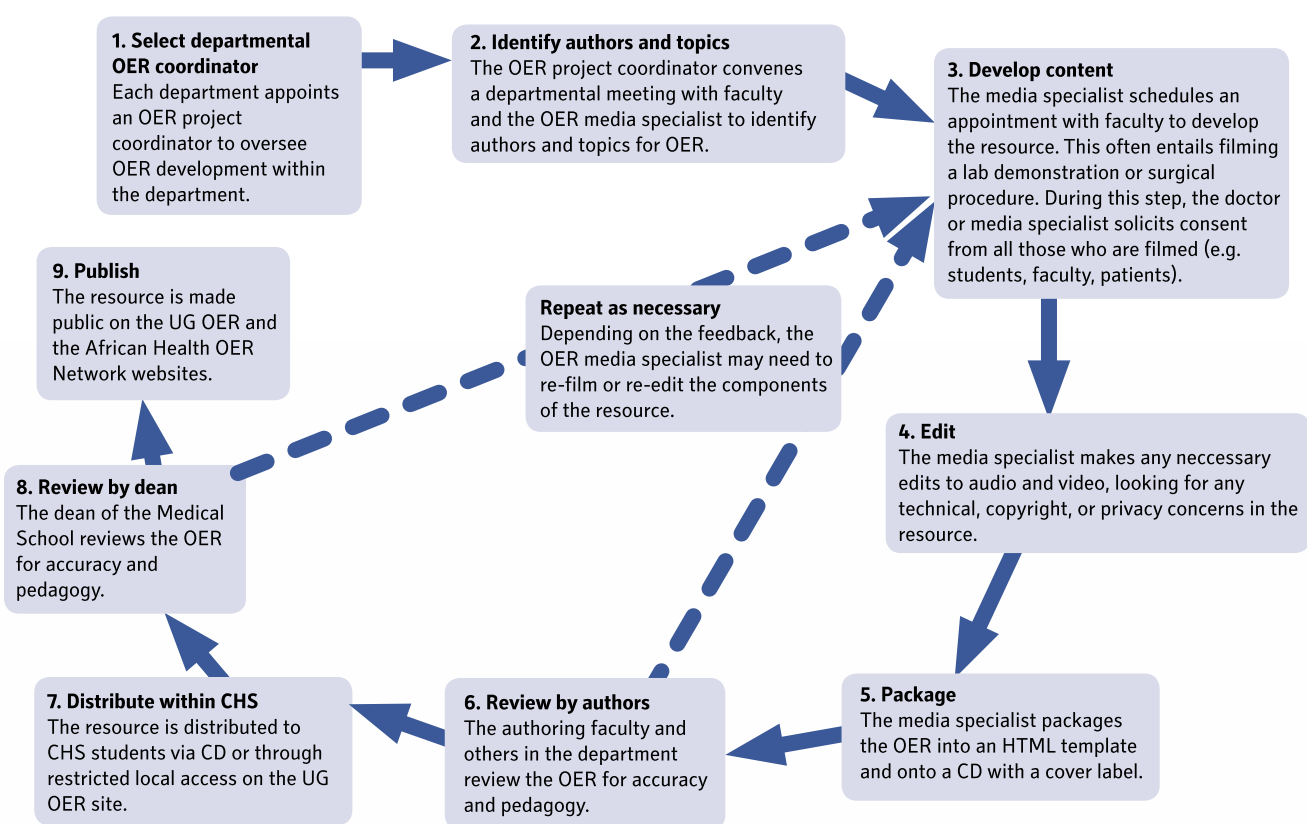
**1. Select departmental OER coordinator**
Each department appoints an OER project coordinator to oversee OER development within the department.

**2. Identify authors and topics**
The OER project coordinator convenes a departmental meeting with faculty and the OER media specialist to identify authors and topics for OER.

**3. Develop content**
The media specialist schedules an appointment with faculty to develop the resource. This often entails filming a lab demonstration or surgical procedure. During this step, the doctor or media specialist solicits consent from all those who are filmed (e.g. students, faculty, patients).

**4. Edit**
The media specialist makes any neccessary edits to audio and video, looking for any technical, copyright, or privacy concerns in the resource.

**5. Package**
The media specialist packages the OER into an HTML template and onto a CD with a cover label.

**6. Review by authors**
The authoring faculty and others in the department review the OER for accuracy and pedagogy.

**7. Distribute within CHS**
The resource is distributed to CHS students via CD or through restricted local access on the UG OER site.

**8. Review by dean**
The dean of the Medical School reviews the OER for accuracy and pedagogy.

**9. Publish**
The resource is made public on the UG OER and the African Health OER Network websites.

**Repeat as necessary**
Depending on the feedback, the OER media specialist may need to re-film or re-edit the components of the resource.